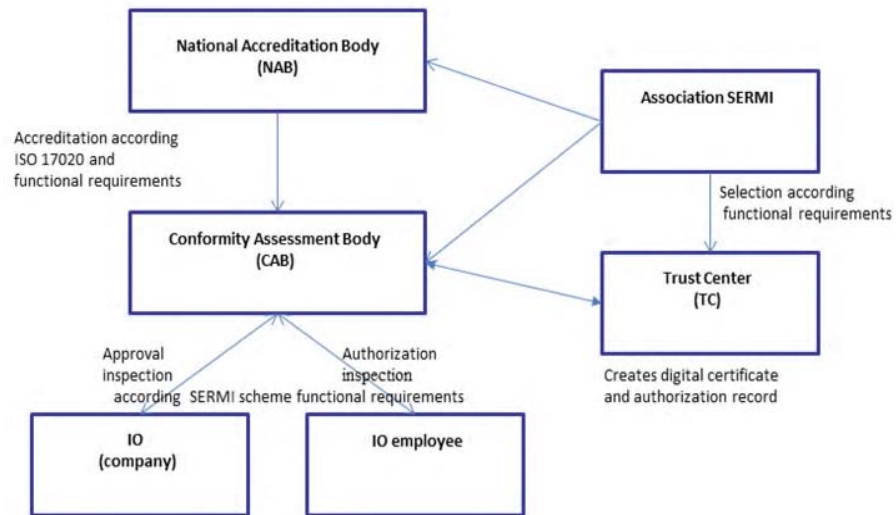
National Accreditation Body
(NAB)

Association SERMI

Accreditation according
ISO 17020 and
functional requirements

Selection according
functional requirements

Conformity Assessment Body
(CAB)

Trust Center
(TC)

Approval
inspection
according

Authorization
inspection

SERMI scheme functional requirements

Creates digital certificate
and authorization record

IO
(company)

IO employee